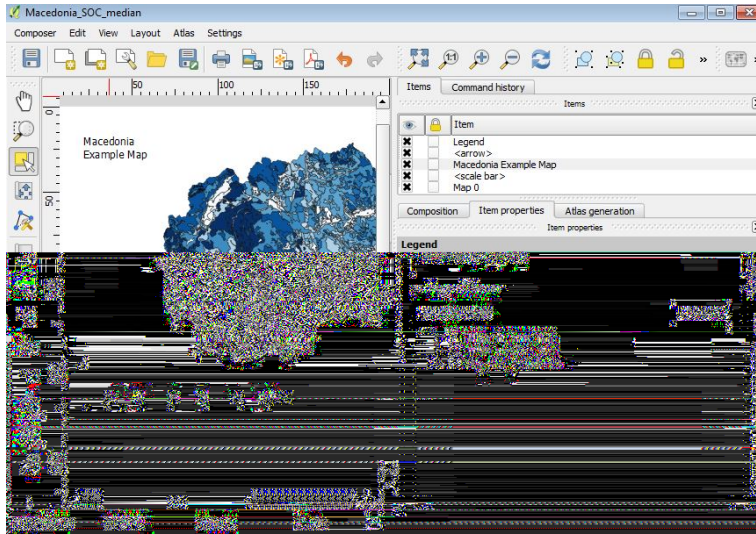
Macedonia_SOC_median

Composer Edit View Layout Atlas Settings

50 100 150

0

50

Macedonia
Example Map

Items Command history

Items

Item

Legend
<arrow>
Macedonia Example Map
<scale bar>
Map 0

Composition Item properties Atlas generation

Item properties

Legend

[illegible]